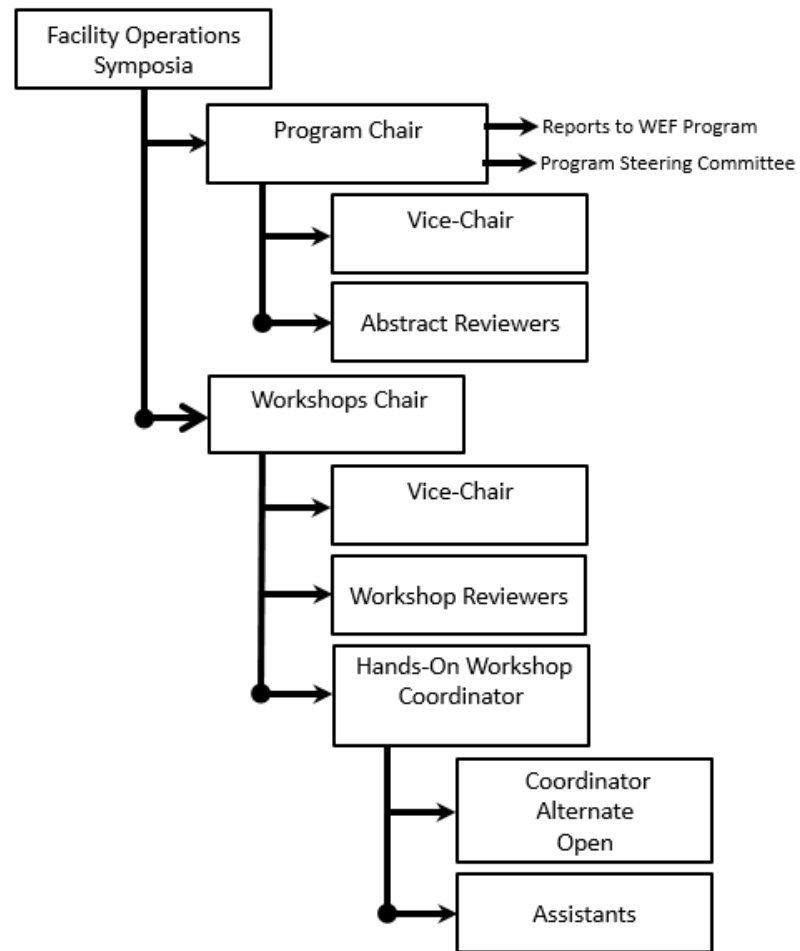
Facility Operations Symposia

Program Chair

Reports to WEF Program

Program Steering Committee

Vice-Chair

Abstract Reviewers

Workshops Chair

Vice-Chair

Workshop Reviewers

Hands-On Workshop Coordinator

Coordinator Alternate Open

Assistants